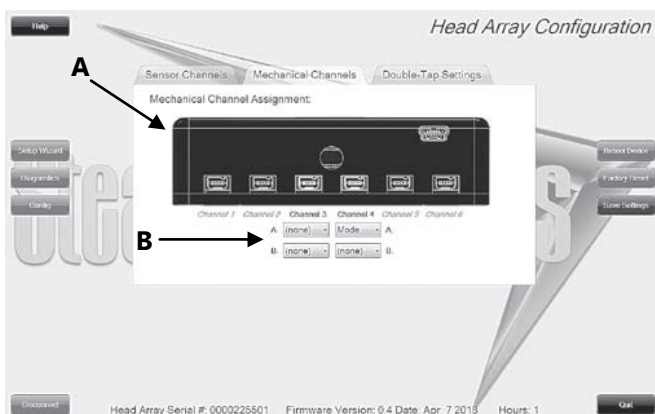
Help

Head Array Configuration

A

Sensor Channels

Mechanical Channels

Double-Tap Settings

Mechanical Channel Assignment:

Setup Wizard

Diagnostics

Config

Reboot Device

Factory Reset

Save Settings

Channel 1 Channel 2 Channel 3 Channel 4 Channel 5 Channel 6

B

A. (none) Mode A.

B. (none) (none) B.

Disconnect

Head Array Serial #: 0000225501 Firmware Version: 0.4 Date: Apr 7 2013 Hours: 1

Quit